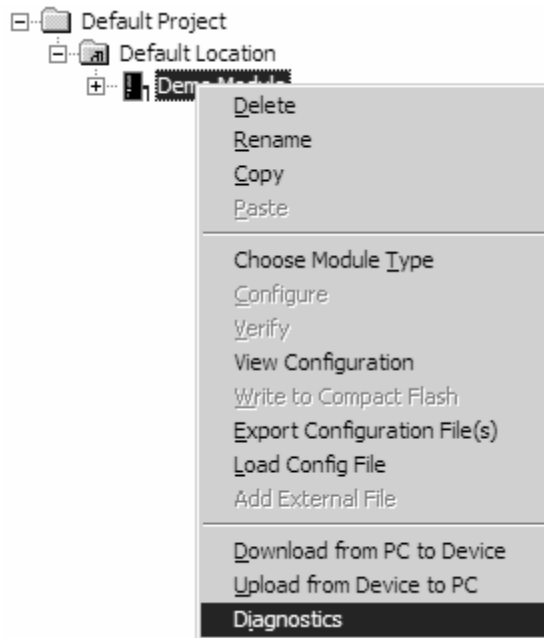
Default Project
Default Location
Demo Module

Delete
Rename
Copy
Paste

Choose Module Type
Configure
Verify
View Configuration
Write to Compact Flash
Export Configuration File(s)
Load Config File
Add External File

Download from PC to Device
Upload from Device to PC
Diagnostics